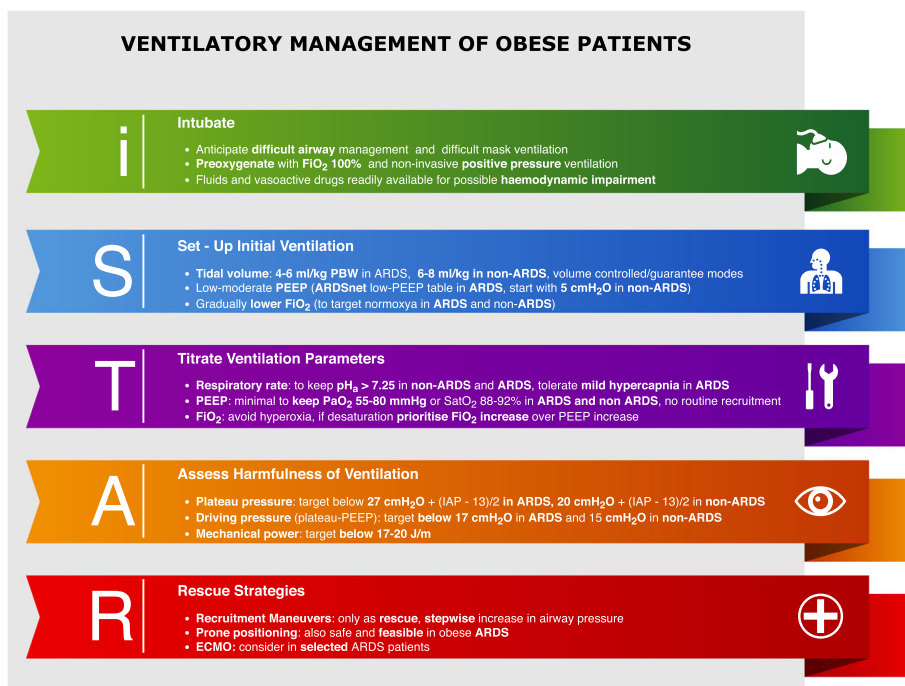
VENTILATORY MANAGEMENT OF OBESE PATIENTS

i

Intubate

- Anticipate difficult airway management and difficult mask ventilation
- Preoxygenate with $FiO_2$ 100% and non-invasive positive pressure ventilation
- Fluids and vasoactive drugs readily available for possible haemodynamic impairment

S

Set - Up Initial Ventilation

- Tidal volume: 4-6 ml/kg PBW in ARDS, 6-8 ml/kg in non-ARDS, volume controlled/guarantee modes
- Low-moderate PEEP (ARDSnet low-PEEP table in ARDS, start with 5 $cmH_2O$ in non-ARDS)
- Gradually lower $FiO_2$ (to target normoxya in ARDS and non-ARDS)

T

Titrate Ventilation Parameters

- Respiratory rate: to keep $pH_a$ > 7.25 in non-ARDS and ARDS, tolerate mild hypercapnia in ARDS
- PEEP: minimal to keep $PaO_2$ 55-80 mmHg or $SatO_2$ 88-92% in ARDS and non ARDS, no routine recruitment
- $FiO_2$: avoid hyperoxia, if desaturation prioritise $FiO_2$ increase over PEEP increase

A

Assess Harmfulness of Ventilation

- Plateau pressure: target below 27 $cmH_2O$ + (IAP - 13)/2 in ARDS, 20 $cmH_2O$ + (IAP - 13)/2 in non-ARDS
- Driving pressure (plateau-PEEP): target below 17 $cmH_2O$ in ARDS and 15 $cmH_2O$ in non-ARDS
- Mechanical power: target below 17-20 J/m

R

Rescue Strategies

- Recruitment Maneuvers: only as rescue, stepwise increase in airway pressure
- Prone positioning: also safe and feasible in obese ARDS
- ECMO: consider in selected ARDS patients